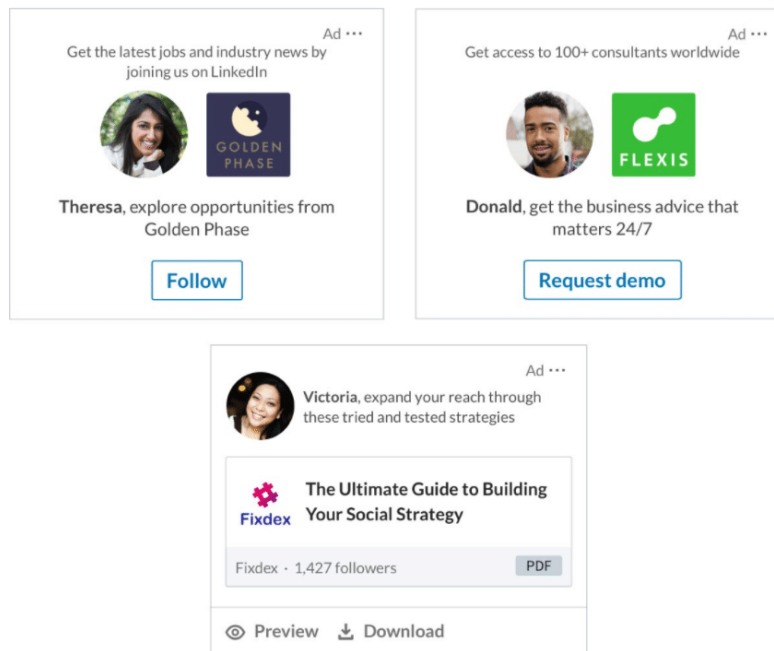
Ad ···

Get the latest jobs and industry news by joining us on LinkedIn

GOLDEN PHASE

**Theresa**, explore opportunities from Golden Phase

Follow

Ad ···

Get access to 100+ consultants worldwide

FLEXIS

**Donald**, get the business advice that matters 24/7

Request demo

Ad ···

**Victoria**, expand your reach through these tried and tested strategies

Fixdex

The Ultimate Guide to Building Your Social Strategy

Fixdex · 1,427 followers

PDF

Preview

Download